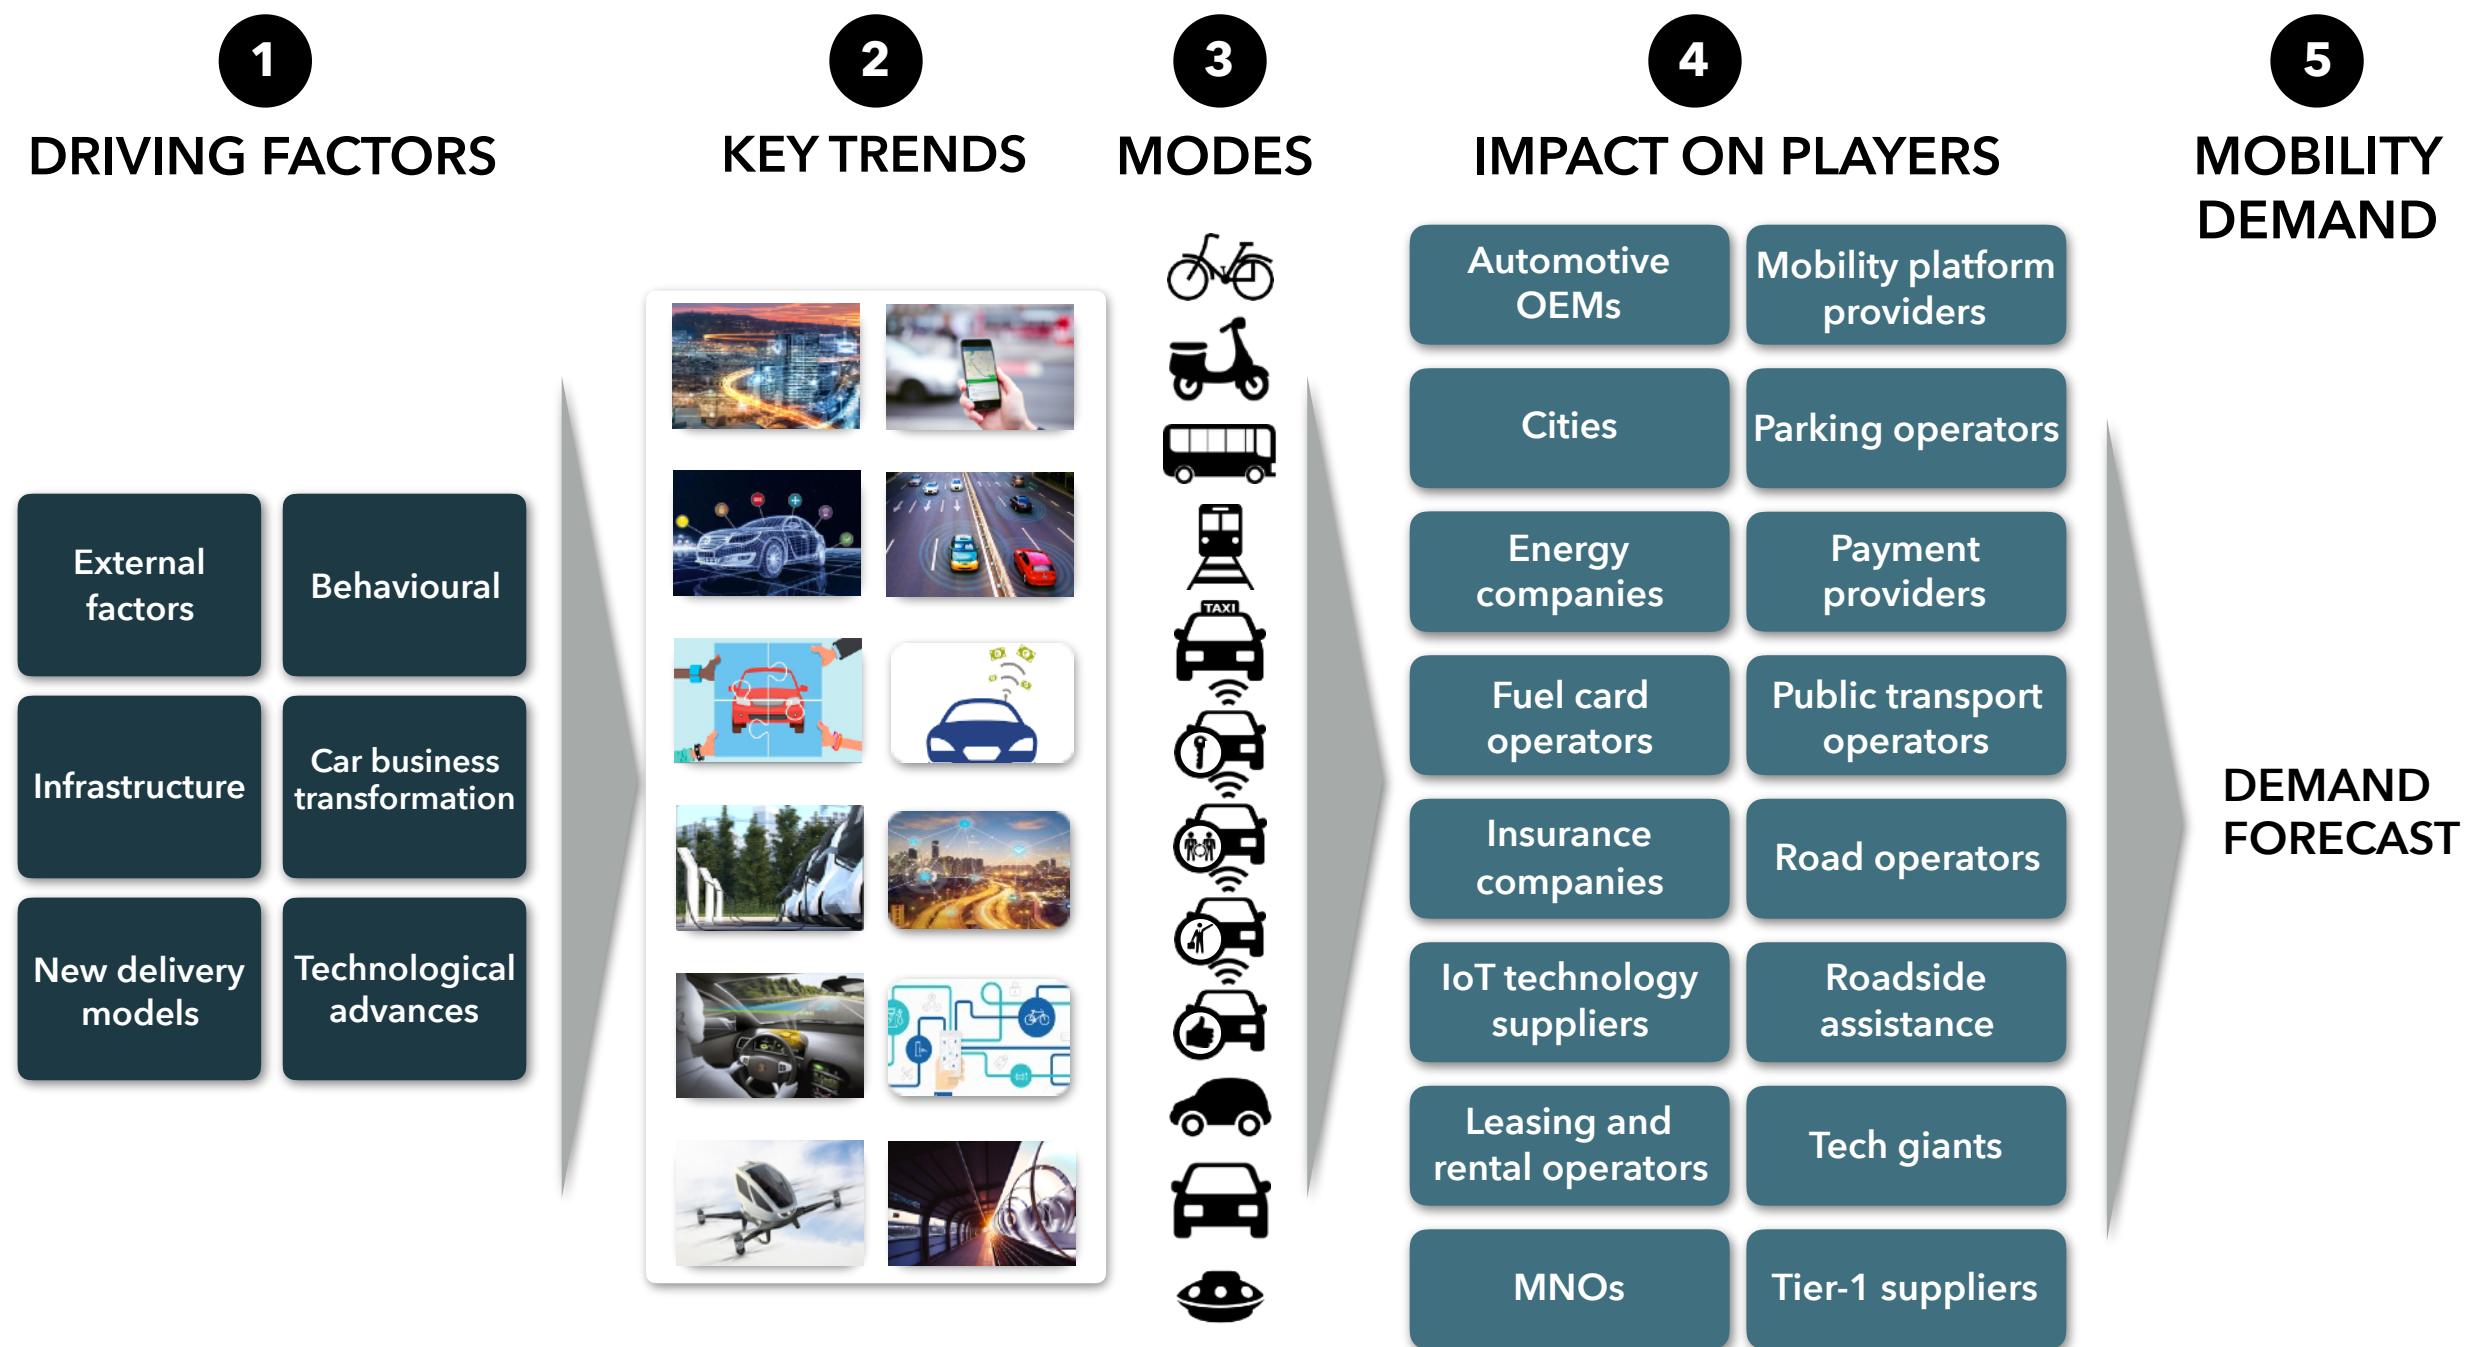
1
DRIVING FACTORS

2
KEY TRENDS

3
MODES

4
IMPACT ON PLAYERS

5
MOBILITY DEMAND

External factors

Behavioural

Infrastructure

Car business transformation

New delivery models

Technological advances

TAXI

Automotive OEMs

Mobility platform providers

Cities

Parking operators

Energy companies

Payment providers

Fuel card operators

Public transport operators

Insurance companies

Road operators

IoT technology suppliers

Roadside assistance

Leasing and rental operators

Tech giants

MNOs

Tier-1 suppliers

DEMAND FORECAST